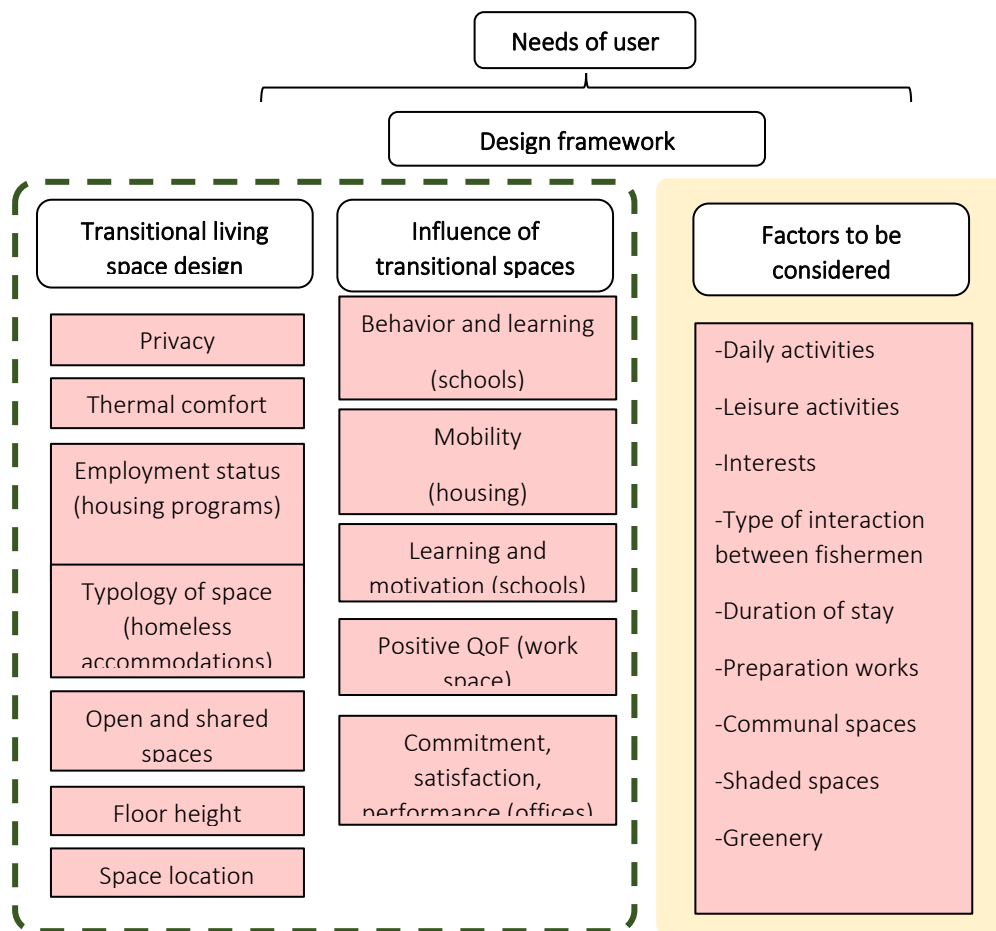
Needs of user

Design framework

Transitional living space design

Privacy

Thermal comfort

Employment status (housing programs)

Typology of space (homeless accommodations)

Open and shared spaces

Floor height

Space location

Influence of transitional spaces

Behavior and learning (schools)

Mobility (housing)

Learning and motivation (schools)

Positive QoF (work space)

Commitment, satisfaction, performance (offices)

Factors to be considered

-Daily activities

-Leisure activities

-Interests

-Type of interaction between fishermen

-Duration of stay

-Preparation works

-Communal spaces

-Shaded spaces

-Greenery